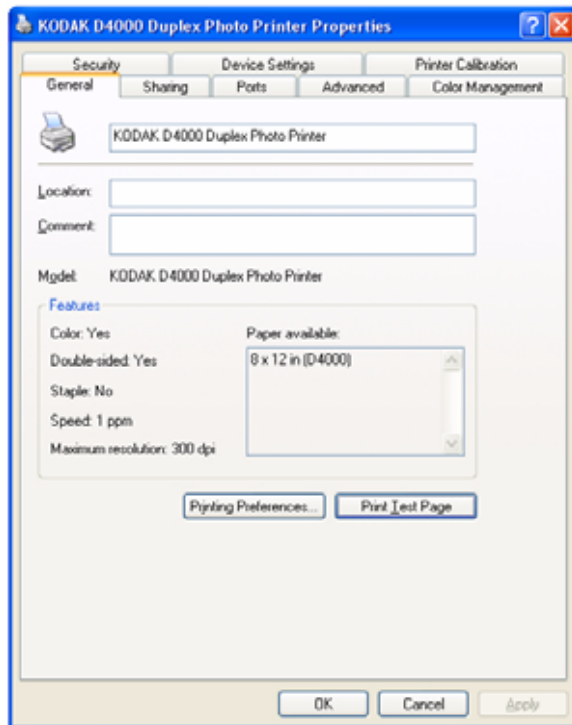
KODAK D4000 Duplex Photo Printer Properties

Security
Device Settings
Printer Calibration
General
Sharing
Ports
Advanced
Color Management

KODAK D4000 Duplex Photo Printer

Location:
Comment:

Model: KODAK D4000 Duplex Photo Printer

Features
Color: Yes
Double-sided: Yes
Staple: No
Speed: 1 ppm
Maximum resolution: 300 dpi
Paper available:
8 x 12 in (D4000)

Printing Preferences...
Print Test Page

OK
Cancel
Apply